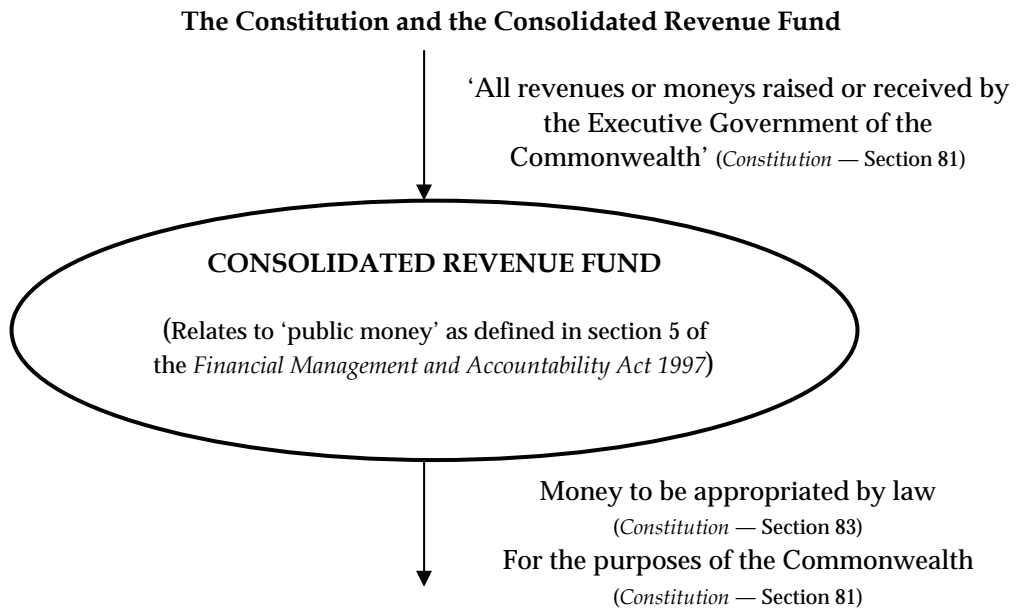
The Constitution and the Consolidated Revenue Fund

'All revenues or moneys raised or received by the Executive Government of the Commonwealth' (Constitution — Section 81)

CONSOLIDATED REVENUE FUND

(Relates to 'public money' as defined in section 5 of the Financial Management and Accountability Act 1997)

Money to be appropriated by law (Constitution — Section 83)
For the purposes of the Commonwealth (Constitution — Section 81)